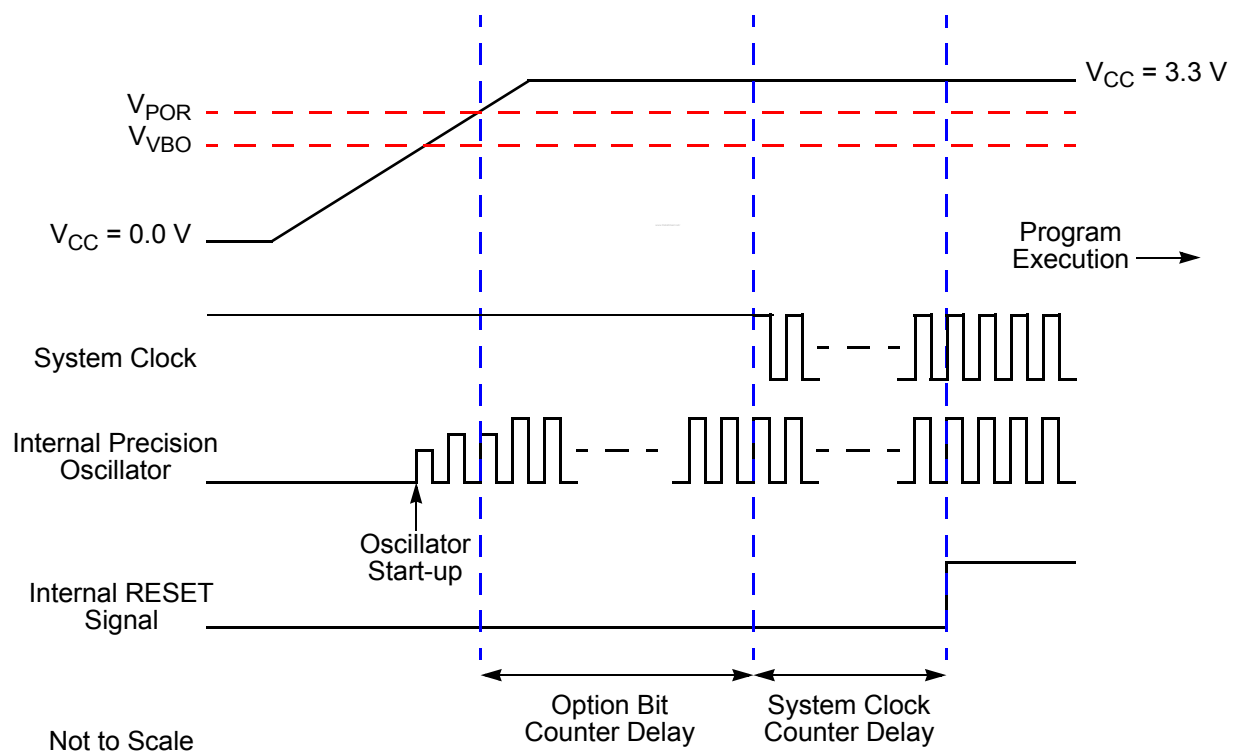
$V_{CC}$ = 3.3 V

$V_{POR}$

$V_{VBO}$

$V_{CC}$ = 0.0 V

Program Execution

System Clock

Internal Precision Oscillator

Oscillator Start-up

Internal RESET Signal

Option Bit Counter Delay

System Clock Counter Delay

Not to Scale